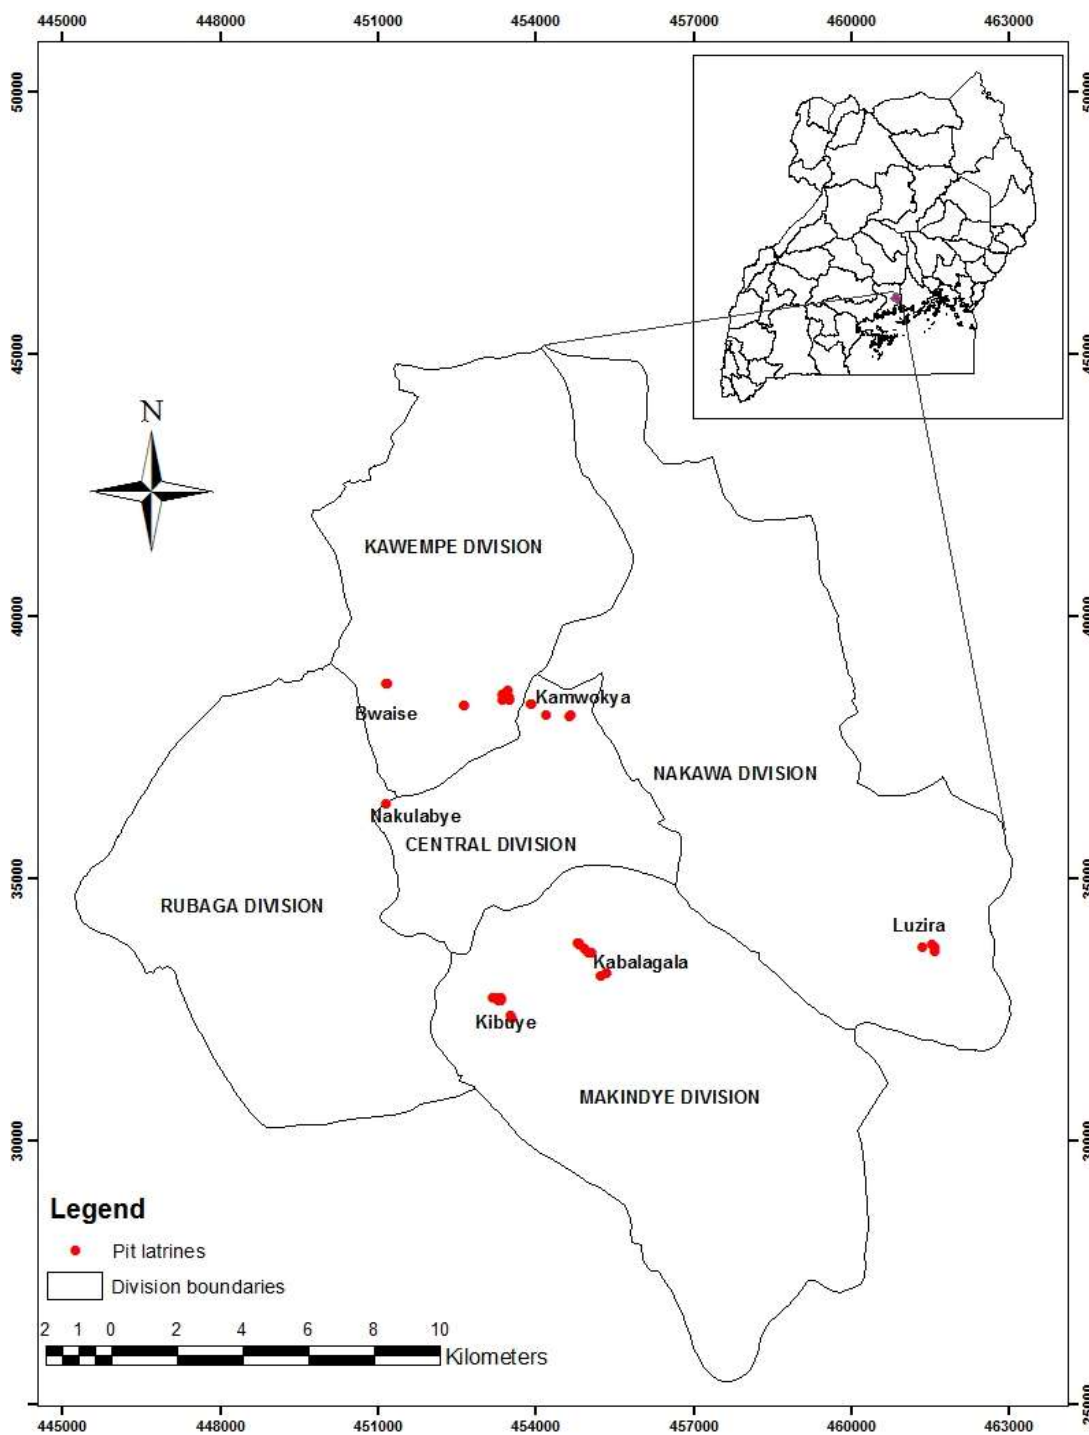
445000 448000 451000 454000 457000 460000 463000

50000
45000
40000
35000
30000
25000

N

KAWEMPE DIVISION

Bwaise

Kamwokya

NAKAWA DIVISION

Nakulabye

CENTRAL DIVISION

RUBAGA DIVISION

Luzira

Kabalagala

Kibuye

MAKINDYE DIVISION

Legend

Pit latrines

Division boundaries

2 1 0 2 4 6 8 10

Kilometers

445000 448000 451000 454000 457000 460000 463000